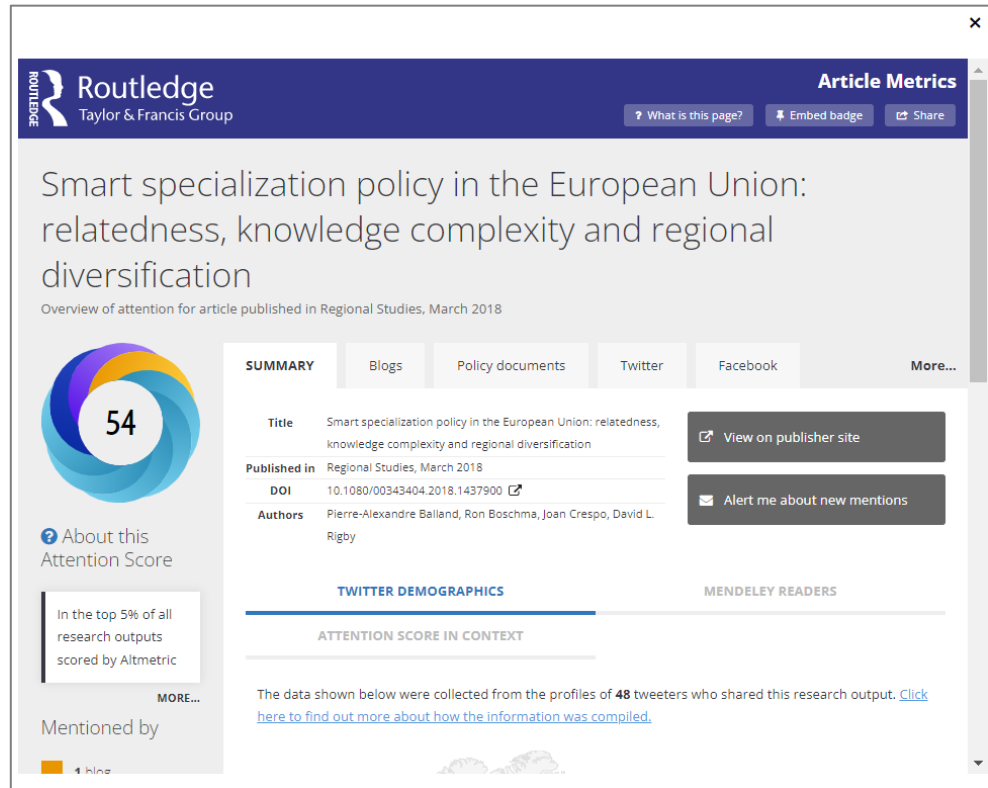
×

ROUTLEDGE Routledge
Taylor & Francis Group

Article Metrics

? What is this page? Embed badge Share

Smart specialization policy in the European Union: relatedness, knowledge complexity and regional diversification

Overview of attention for article published in Regional Studies, March 2018

54

? About this Attention Score

In the top 5% of all research outputs scored by Altmetric

MORE...

Mentioned by

1 blog

SUMMARY | Blogs | Policy documents | Twitter | Facebook | More...

| | |
|---|---|
| Title | Smart specialization policy in the European Union: relatedness, knowledge complexity and regional diversification |
| Published in | Regional Studies, March 2018 |
| DOI | 10.1080/00343404.2018.1437900 |
| Authors | Pierre-Alexandre Balland, Ron Boschma, Joan Crespo, David L. Rigby |

View on publisher site

Alert me about new mentions

TWITTER DEMOGRAPHICS

MENDELEY READERS

ATTENTION SCORE IN CONTEXT

The data shown below were collected from the profiles of 48 tweeters who shared this research output. Click here to find out more about how the information was compiled.